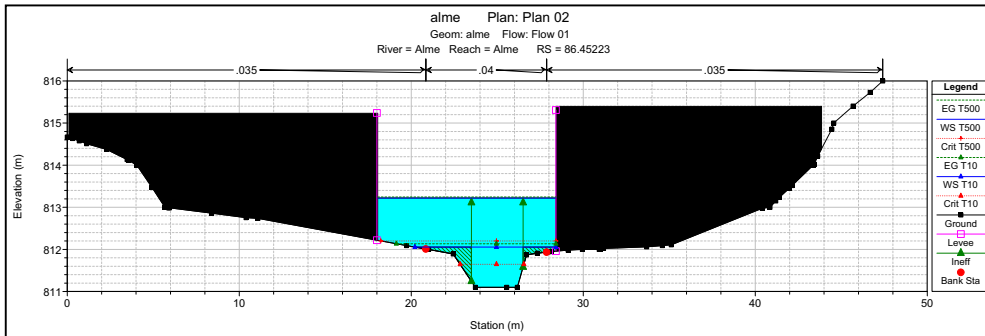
alme Plan: Plan 02

Geom: alme Flow: Flow 01

River = Alme Reach = Alme RS = 86.45223

.035

.04

.035

816

815

814

813

812

811

Elevation (m)

0

10

20

30

40

50

Station (m)

Legend

EG T500

WS T500

Crit T500

EG T10

WS T10

Crit T10

Ground

Levee

Ineff

Bank Sta